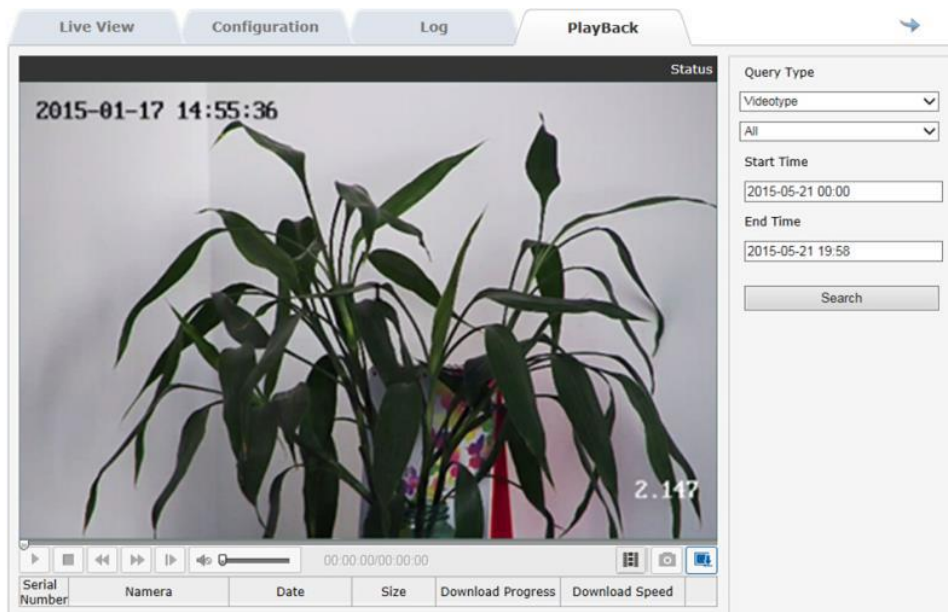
Live View | Configuration | Log | PlayBack

Status

2015-01-17 14:55:36

2.147

00:00:00/00:00:00

| Serial Number | Namera | Date | Size | Download Progress | Download Speed |
|---|---|---|---|---|---|

Query Type

Videotype

All

Start Time

2015-05-21 00:00

End Time

2015-05-21 19:58

Search